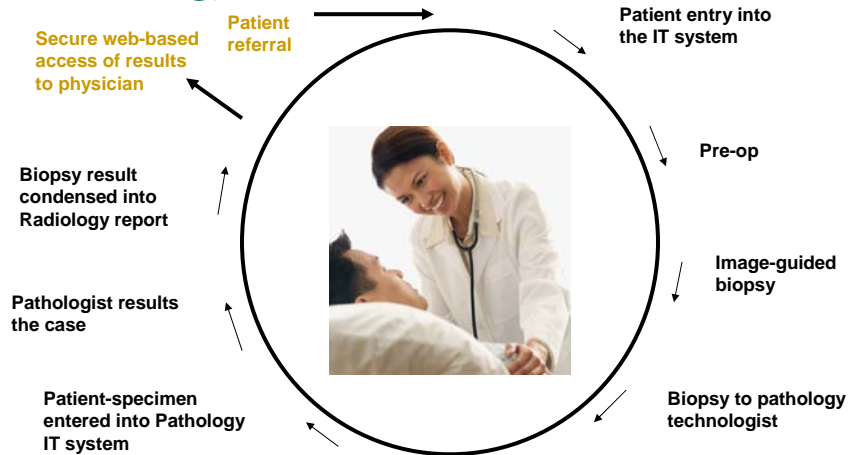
Patient referral

Patient entry into the IT system

Pre-op

Image-guided biopsy

Biopsy to pathology technologist

Patient-specimen entered into Pathology IT system

Pathologist results the case

Biopsy result condensed into Radiology report

Secure web-based access of results to physician